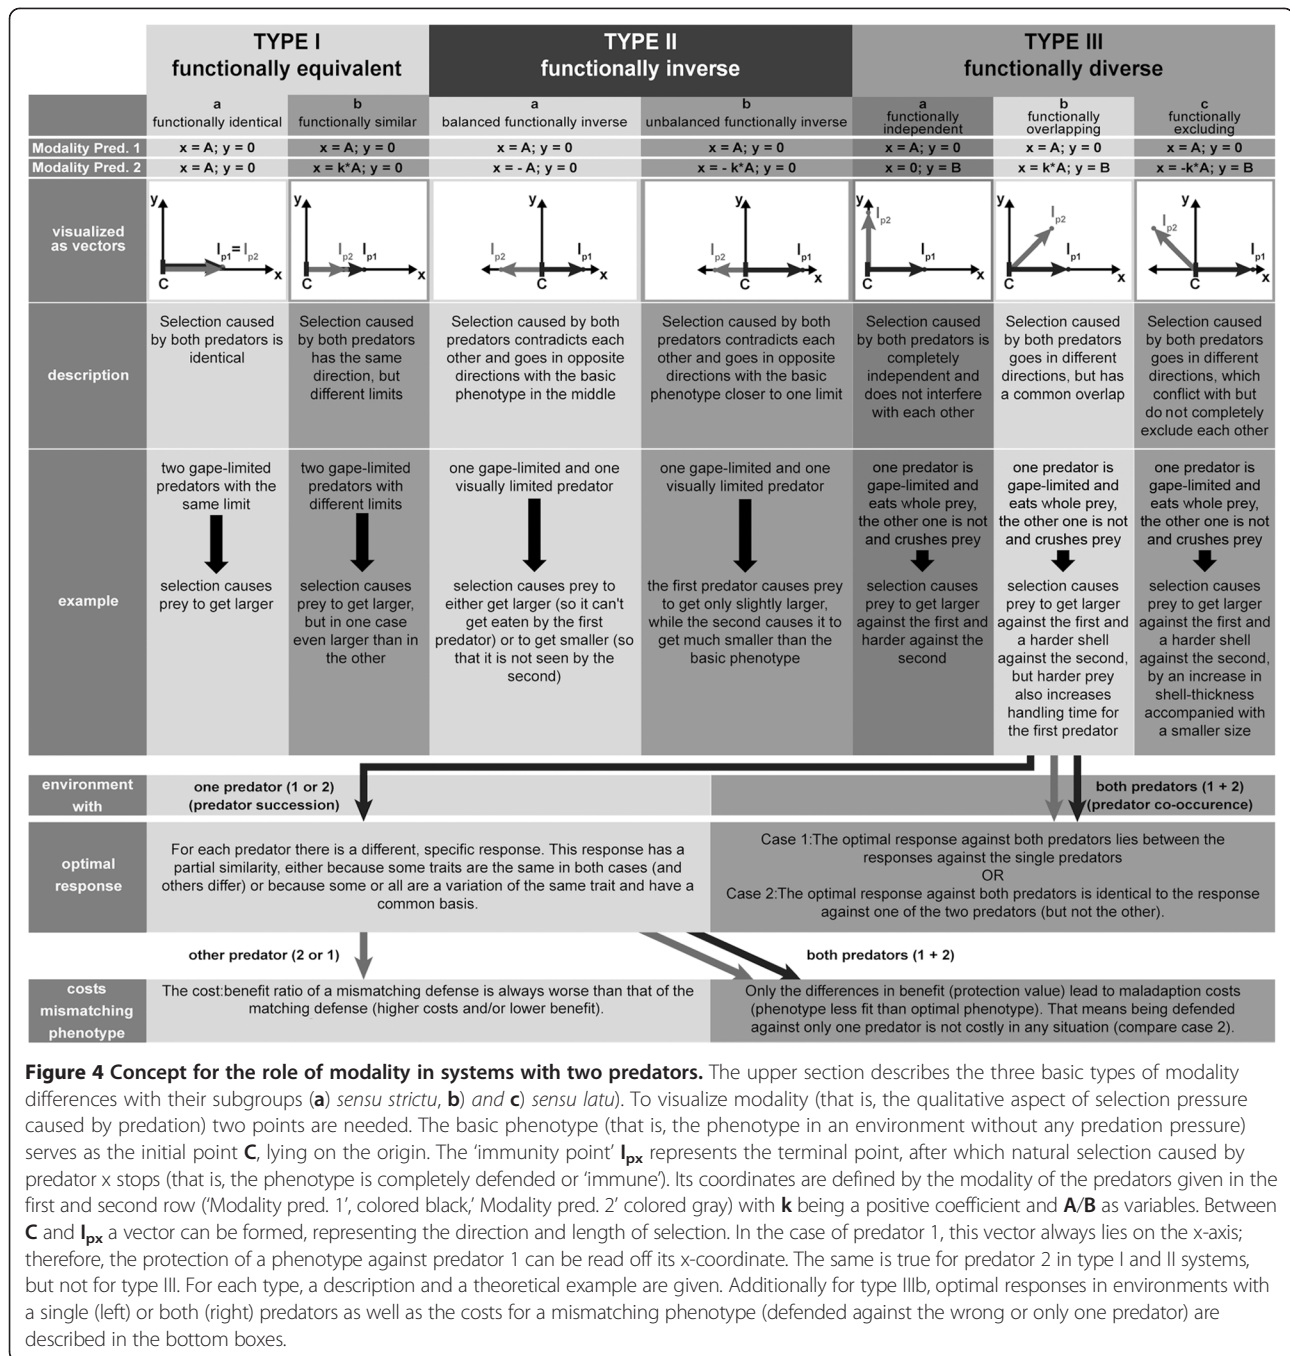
| | TYPE I functionally equivalent | | TYPE II functionally inverse | | TYPE III functionally diverse | | |
|---|---|---|---|---|---|---|---|
| | a functionally identical | b functionally similar | a balanced functionally inverse | b unbalanced functionally inverse | a functionally independent | b functionally overlapping | c functionally excluding |
| Modality Pred. 1 | x = A; y = 0 | x = A; y = 0 | x = A; y = 0 | x = A; y = 0 | x = A; y = 0 | x = A; y = 0 | x = A; y = 0 |
| Modality Pred. 2 | x = A; y = 0 | x = k*A; y = 0 | x = - A; y = 0 | x = - k*A; y = 0 | x = 0; y = B | x = k*A; y = B | x = -k*A; y = B |
| visualized as vectors | y, $I_{p1} = I_{p2}$, C, x | y, $I_{p2}$, $I_{p1}$, C, x | y, $I_{p2}$, $I_{p1}$, C, x | y, $I_{p2}$, $I_{p1}$, C, x | y, $I_{p2}$, $I_{p1}$, C, x | y, $I_{p2}$, $I_{p1}$, C, x | y, $I_{p2}$, $I_{p1}$, C, x |
| description | Selection caused by both predators is identical | Selection caused by both predators has the same direction, but different limits | Selection caused by both predators contradicts each other and goes in opposite directions with the basic phenotype in the middle | Selection caused by both predators contradicts each other and goes in opposite directions with the basic phenotype closer to one limit | Selection caused by both predators is completely independent and does not interfere with each other | Selection caused by both predators goes in different directions, but has a common overlap | Selection caused by both predators goes in different directions, which conflict with but do not completely exclude each other |
| example | two gape-limited predators with the same limit → selection causes prey to get larger | two gape-limited predators with different limits → selection causes prey to get larger, but in one case even larger than in the other | one gape-limited and one visually limited predator → selection causes prey to either get larger (so it can't get eaten by the first predator) or to get smaller (so that it is not seen by the second) | one gape-limited and one visually limited predator → the first predator causes prey to get only slightly larger, while the second causes it to get much smaller than the basic phenotype | one predator is gape-limited and eats whole prey, the other one is not and crushes prey → selection causes prey to get larger against the first and harder against the second | one predator is gape-limited and eats whole prey, the other one is not and crushes prey → selection causes prey to get larger against the first and a harder shell against the second, but harder prey also increases handling time for the first predator | one predator is gape-limited and eats whole prey, the other one is not and crushes prey → selection causes prey to get larger against the first and a harder shell against the second, by an increase in shell-thickness accompanied with a smaller size |

| environment with | one predator (1 or 2) (predator succession) | both predators (1 + 2) (predator co-occurence) |
|---|---|---|
| optimal response | For each predator there is a different, specific response. This response has a partial similarity, either because some traits are the same in both cases (and others differ) or because some or all are a variation of the same trait and have a common basis. | Case 1:The optimal response against both predators lies between the responses against the single predators OR Case 2:The optimal response against both predators is identical to the response against one of the two predators (but not the other). |
| | other predator (2 or 1) | both predators (1 + 2) |
| costs mismatching phenotype | The cost:benefit ratio of a mismatching defense is always worse than that of the matching defense (higher costs and/or lower benefit). | Only the differences in benefit (protection value) lead to maladaption costs (phenotype less fit than optimal phenotype). That means being defended against only one predator is not costly in any situation (compare case 2). |

**Figure 4 Concept for the role of modality in systems with two predators.** The upper section describes the three basic types of modality differences with their subgroups (**a**) *sensu strictu*, **b**) *and* **c**) *sensu latu*). To visualize modality (that is, the qualitative aspect of selection pressure caused by predation) two points are needed. The basic phenotype (that is, the phenotype in an environment without any predation pressure) serves as the initial point **C**, lying on the origin. The 'immunity point' $\mathbf{I_{px}}$ represents the terminal point, after which natural selection caused by predator x stops (that is, the phenotype is completely defended or 'immune'). Its coordinates are defined by the modality of the predators given in the first and second row ('Modality pred. 1', colored black,' Modality pred. 2' colored gray) with **k** being a positive coefficient and **A**/**B** as variables. Between **C** and $\mathbf{I_{px}}$ a vector can be formed, representing the direction and length of selection. In the case of predator 1, this vector always lies on the x-axis; therefore, the protection of a phenotype against predator 1 can be read off its x-coordinate. The same is true for predator 2 in type I and II systems, but not for type III. For each type, a description and a theoretical example are given. Additionally for type IIIb, optimal responses in environments with a single (left) or both (right) predators as well as the costs for a mismatching phenotype (defended against the wrong or only one predator) are described in the bottom boxes.